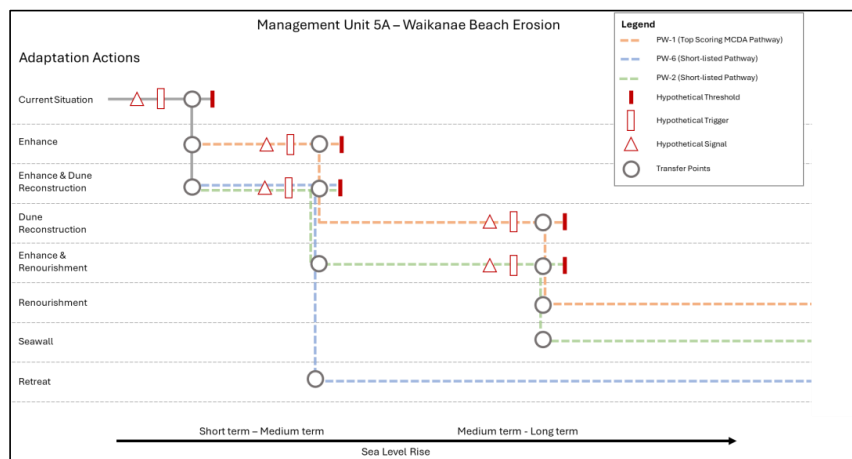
Management Unit 5A – Waikanae Beach Erosion

Adaptation Actions

Current Situation

Enhance

Enhance & Dune Reconstruction

Dune Reconstruction

Enhance & Renourishment

Renourishment

Seawall

Retreat

Legend
PW-1 (Top Scoring MCDA Pathway)
PW-6 (Short-listed Pathway)
PW-2 (Short-listed Pathway)
Hypothetical Threshold
Hypothetical Trigger
Hypothetical Signal
Transfer Points

Short term – Medium term
Medium term - Long term
Sea Level Rise